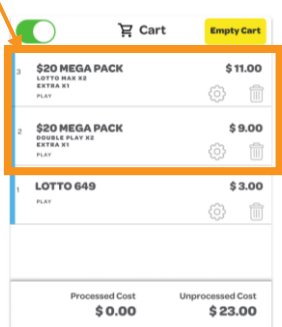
Cart

Empty Cart

3

$20 MEGA PACK

LOTTO MAX X2

EXTRA X1

PLAY

$11.00

2

$20 MEGA PACK

DOUBLE PLAY X2

EXTRA X1

PLAY

$9.00

1

LOTTO 649

PLAY

$3.00

Processed Cost

$0.00

Unprocessed Cost

$23.00